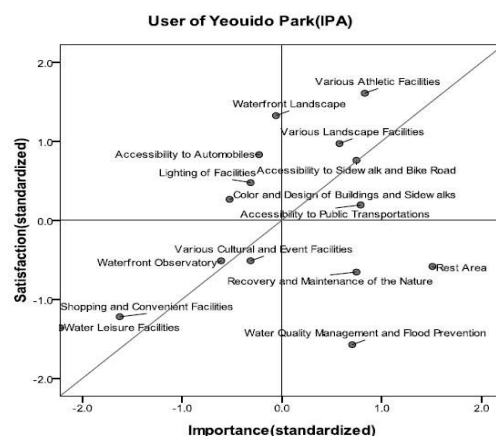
User of Yeouido Park(IPA)

Satisfaction(standardized)

2.0
1.0
0.0
-1.0
-2.0

Various Athletic Facilities
Waterfront Landscape
Various Landscape Facilities
Accessibility to Automobiles
Accessibility to Sidewalk and Bike Road
Lighting of Facilities
Color and Design of Buildings and Sidewalks
Accessibility to Public Transportations
Various Cultural and Event Facilities
Waterfront Observatory
Rest Area
Recovery and Maintenance of the Nature
Shopping and Convenient Facilities
Water Leisure Facilities
Water Quality Management and Flood Prevention

-2.0
-1.0
0.0
1.0
2.0

Importance(standardized)